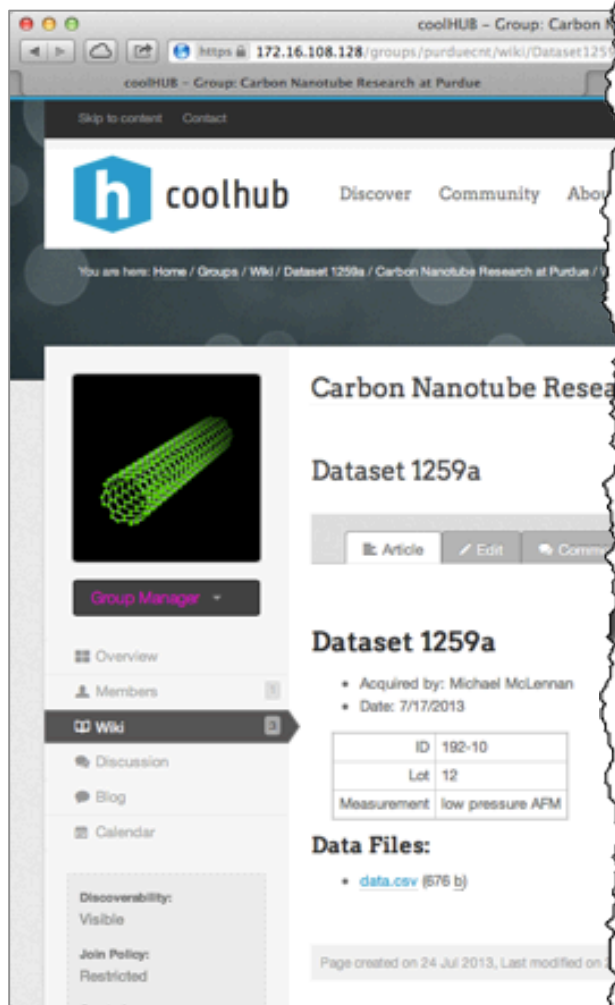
coolHUB – Group: Carbon N

https 172.16.108.128/groups/purduecnt/wiki/Dataset1259

coolHUB – Group: Carbon Nanotube Research at Purdue

Skip to content Contact

coolhub

Discover Community Abo

You are here: Home / Groups / Wiki / Dataset 1259a / Carbon Nanotube Research at Purdue /

Carbon Nanotube Resea

Dataset 1259a

Article Edit Comm

Group Manager

Overview

Members 1

Wiki 3

Discussion

Blog

Calendar

Dataset 1259a

- Acquired by: Michael McLennan
- Date: 7/17/2013

| ID | 192-10 |
|---|---|
| Lot | 12 |
| Measurement | low pressure AFM |

Data Files:

- data.csv (676 b)

Discoverability:
Visible

Join Policy:
Restricted

Page created on 24 Jul 2013, Last modified on